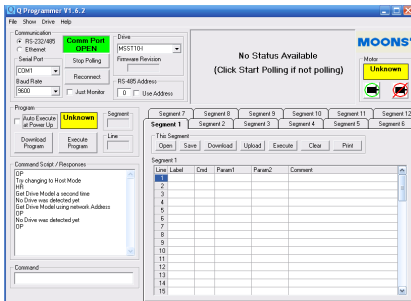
Q Programmer V1.6.2
File Show Drive Help

Communication
RS-232/485
Ethernet
Comm Port OPEN
Serial Port
COM1
Stop Polling
Baud Rate
9600
Reconnect
Just Monitor

Drive
MSST10H
Firmware Revision
RS-485 Address
0
Use Address

No Status Available
(Click Start Polling if not polling)

MOONS'
Motor
Unknown

Program
Auto Execute at Power Up
Unknown
Segment
Line
Download Program
Execute Program

Command Script / Responses
OP
Try changing to Host Mode
HR
Get Drive Model a second time
No Drive was detected yet
Get Drive Model using network Address
OP
No Drive was detected yet
OP

Command

Segment 7 | Segment 8 | Segment 9 | Segment 10 | Segment 11 | Segment 12
Segment 1 | Segment 2 | Segment 3 | Segment 4 | Segment 5 | Segment 6

This Segment
Open Save Download Upload Execute Clear Print

Segment 1

| Line | Label | Cmd | Param1 | Param2 | Comment |
|---|---|---|---|---|---|
| 1 | | | | | |
| 2 | | | | | |
| 3 | | | | | |
| 4 | | | | | |
| 5 | | | | | |
| 6 | | | | | |
| 7 | | | | | |
| 8 | | | | | |
| 9 | | | | | |
| 10 | | | | | |
| 11 | | | | | |
| 12 | | | | | |
| 13 | | | | | |
| 14 | | | | | |
| 15 | | | | | |